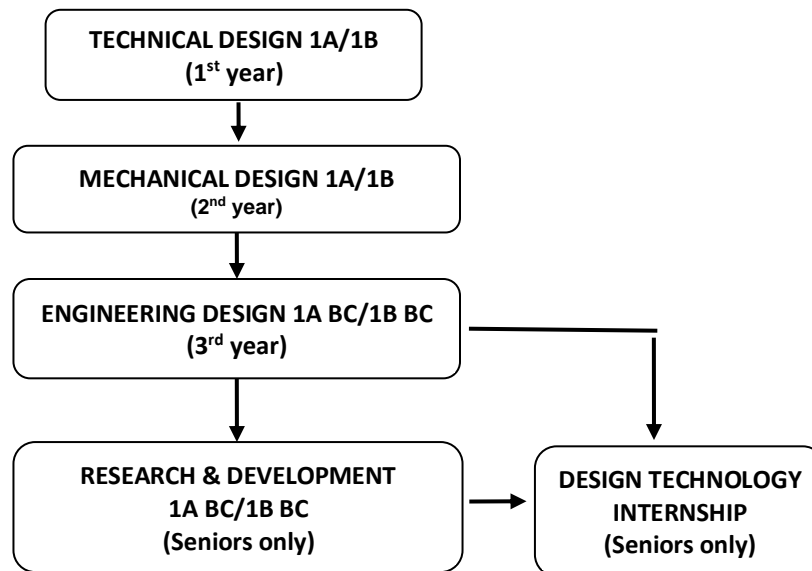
TECHNICAL DESIGN 1A/1B
(1$^{st}$ year)

MECHANICAL DESIGN 1A/1B
(2$^{nd}$ year)

ENGINEERING DESIGN 1A BC/1B BC
(3$^{rd}$ year)

RESEARCH & DEVELOPMENT
1A BC/1B BC
(Seniors only)

DESIGN TECHNOLOGY
INTERNSHIP
(Seniors only)